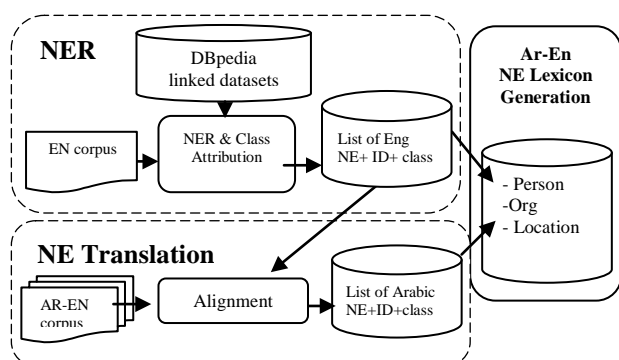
NER

DBpedia linked datasets

EN corpus

NER & Class Attribution

List of Eng NE+ ID+ class

Ar-En NE Lexicon Generation

- Person
-Org
- Location

NE Translation

AR-EN corpus

Alignment

List of Arabic NE+ID+class